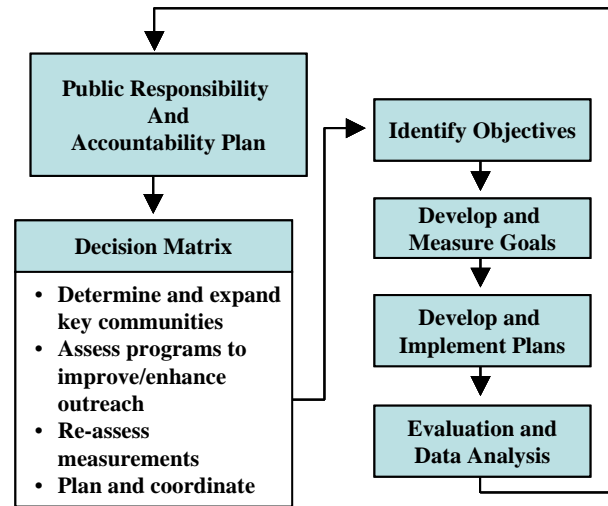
Public Responsibility And Accountability Plan

Decision Matrix

- Determine and expand key communities
- Assess programs to improve/enhance outreach
- Re-assess measurements
- Plan and coordinate

Identify Objectives

Develop and Measure Goals

Develop and Implement Plans

Evaluation and Data Analysis